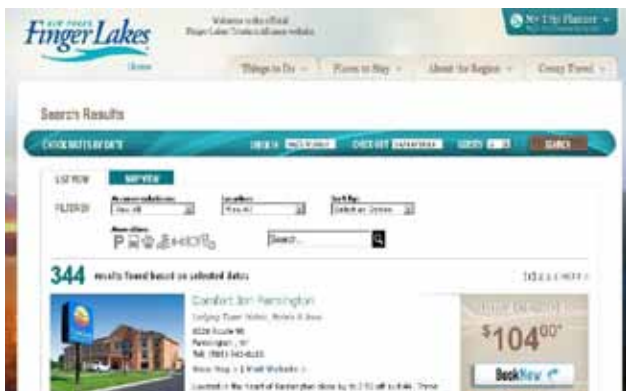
NEW YORK
Finger Lakes
Home

Welcome to the official
Finger Lakes Tourism Alliance website

My Trip Planner

Things to Do
Places to Stay
About the Region
Group Travel

Search Results

CHECK RATES & DATES
CHECK IN
CHECK OUT
GUESTS
SEARCH

LIST VIEW
MAP VIEW

FILTER BY
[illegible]
View All
Location
View All
Sort By
Select an Option
Amenities

Search...

344 results found based on selected dates

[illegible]

Comfort Inn Farmington
Lodging: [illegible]
6208 Route 96
Farmington, NY
Tel: (585) 924-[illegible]
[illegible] | E-Mail Website
Located in the heart of Farmington close by to I-90 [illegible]

$104.00

Book Now